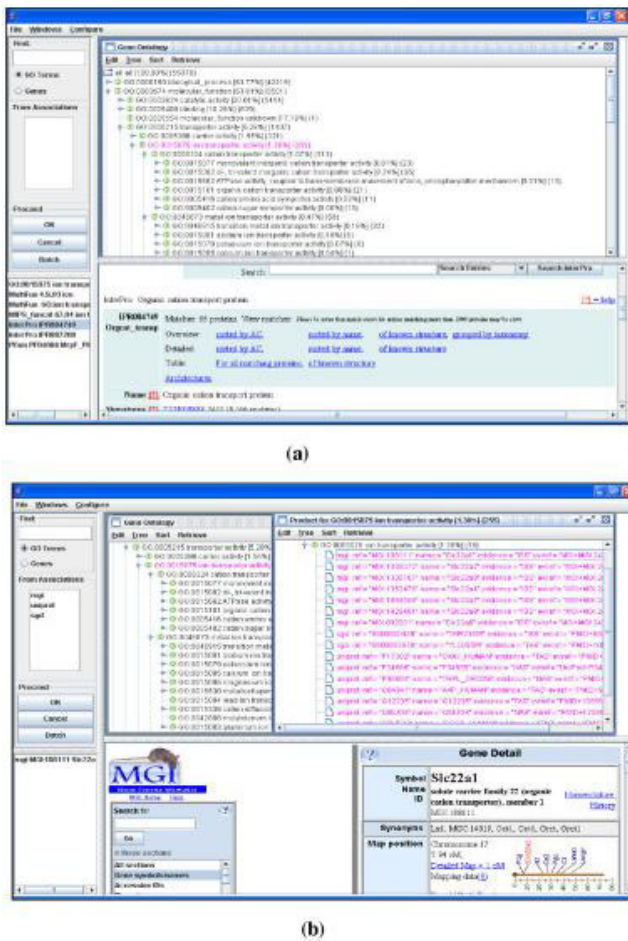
File Windows Configure

Find:

GO Terms

Genes

From Associations

Proceed

OK

Cancel

Batch

Gene Ontology

Edit Tree Sort Retrieve

Search:

InterPro: Organic cation transport protein

Name Organic cation transport protein

(a)

File Windows Configure

Find:

GO Terms

Genes

From Associations

mgi

swissprot

sgd

Proceed

OK

Cancel

Batch

Gene Ontology

Edit Tree Sort Retrieve

Product for GO:0015075 ion transporter activity

Edit Tree Sort Retrieve

MGI

Search for

Go

Gene Detail

Symbol Slc22a1

Name solute carrier family 22 (organic cation transporter), member 1

ID

Synonyms

Map position Chromosome 17

(b)